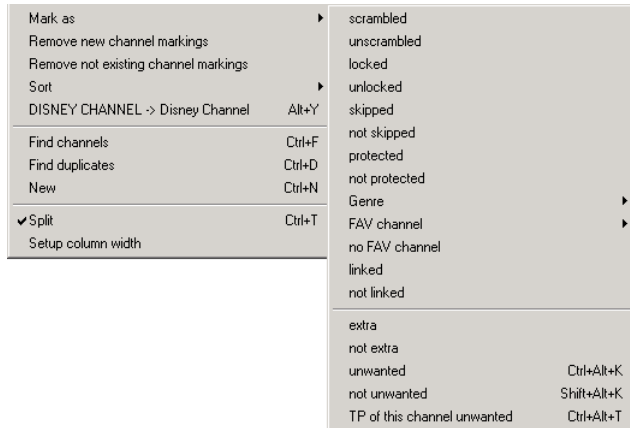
Mark as
Remove new channel markings
Remove not existing channel markings
Sort
DISNEY CHANNEL -> Disney Channel Alt+Y

Find channels Ctrl+F
Find duplicates Ctrl+D
New Ctrl+N

✔Split Ctrl+T
Setup column width

scrambled
unscrambled
locked
unlocked
skipped
not skipped
protected
not protected
Genre
FAV channel
no FAV channel
linked
not linked

extra
not extra
unwanted Ctrl+Alt+K
not unwanted Shift+Alt+K
TP of this channel unwanted Ctrl+Alt+T